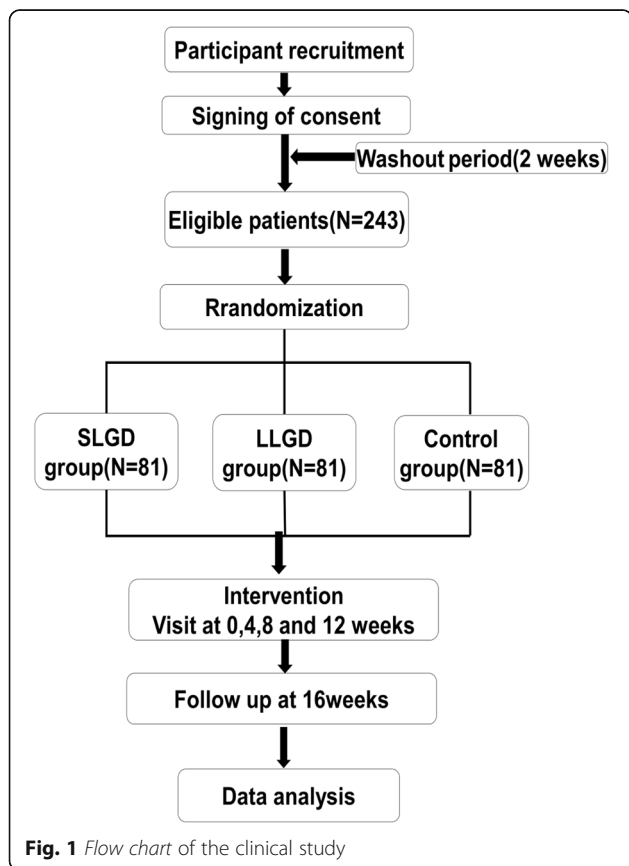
Participant recruitment

Signing of consent

Washout period(2 weeks)

Eligible patients(N=243)

Rrandomization

SLGD group(N=81)

LLGD group(N=81)

Control group(N=81)

Intervention
Visit at 0,4,8 and 12 weeks

Follow up at 16weeks

Data analysis

Fig. 1 Flow chart of the clinical study